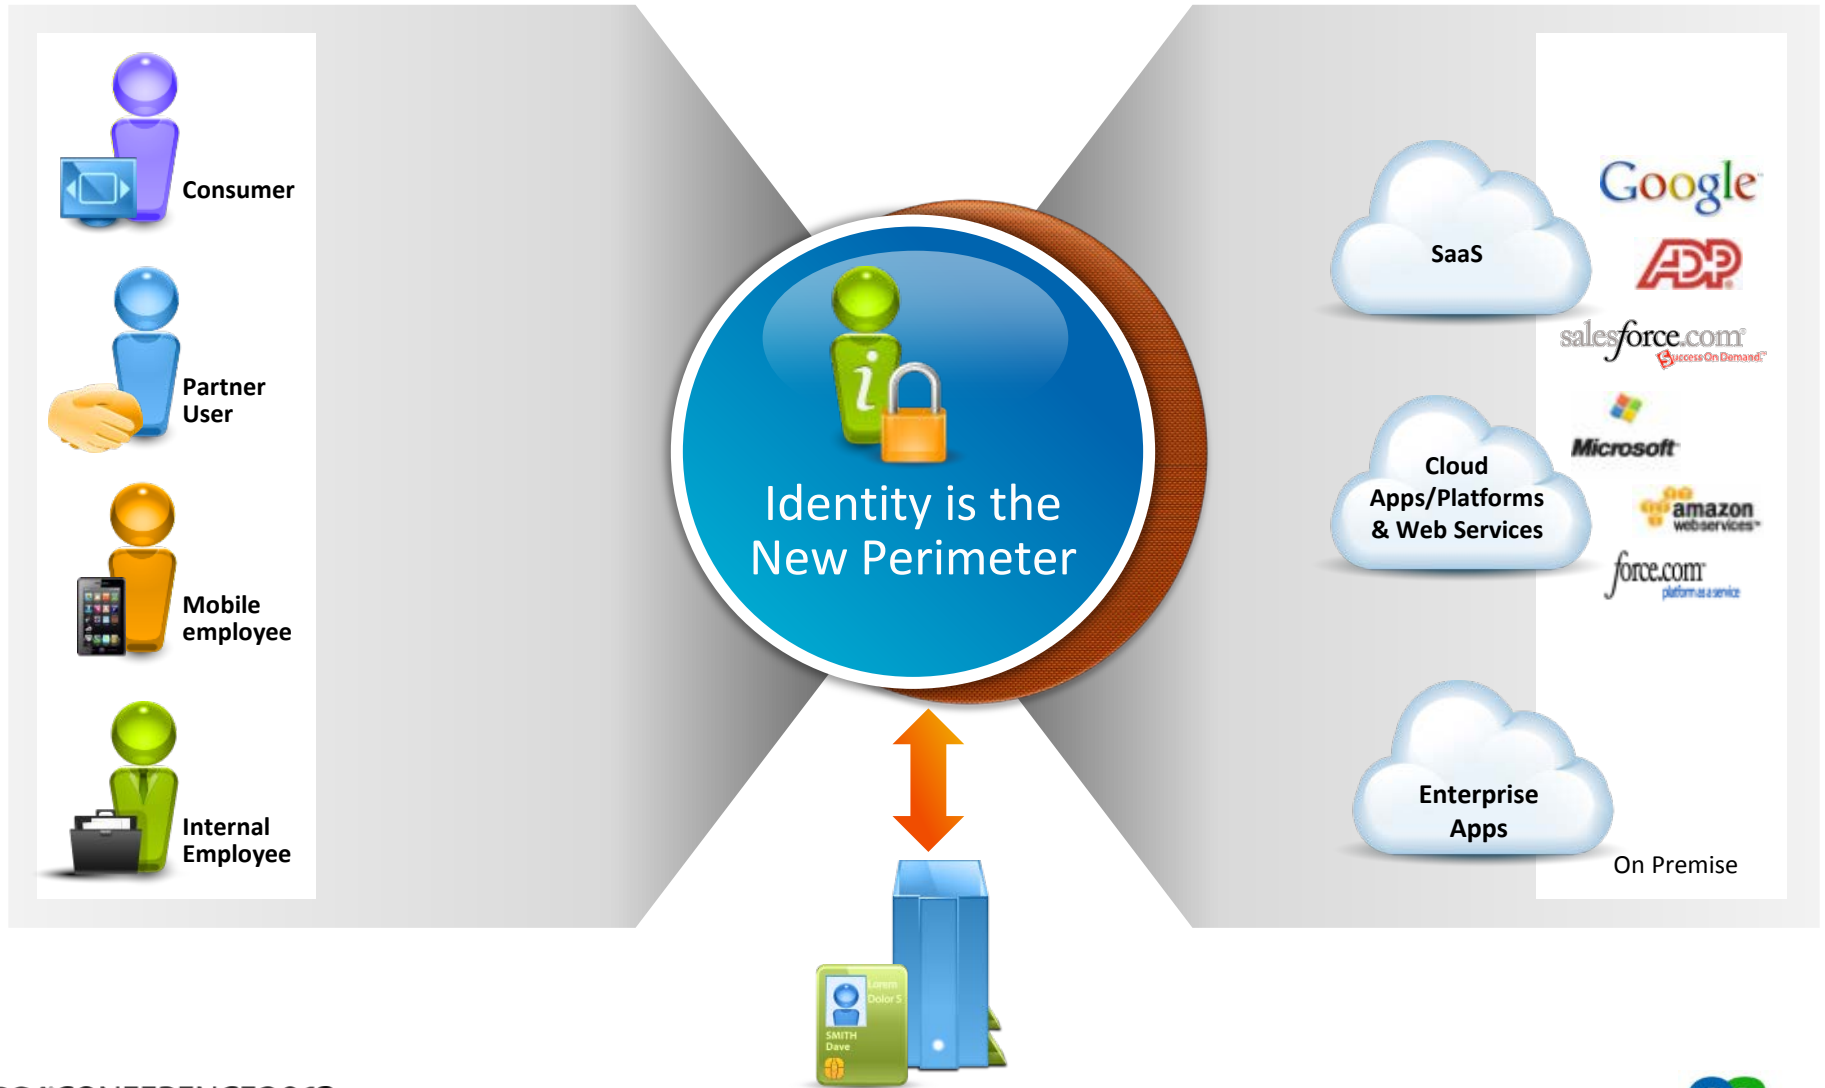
Consumer

Partner User

Mobile employee

Internal Employee

Identity is the New Perimeter

SaaS

Google

ADP

salesforce.com Success On Demand

Microsoft

Cloud Apps/Platforms & Web Services

amazon webservices

force.com platform as a service

Enterprise Apps

On Premise

Lorem Dolor S

SMITH Dave